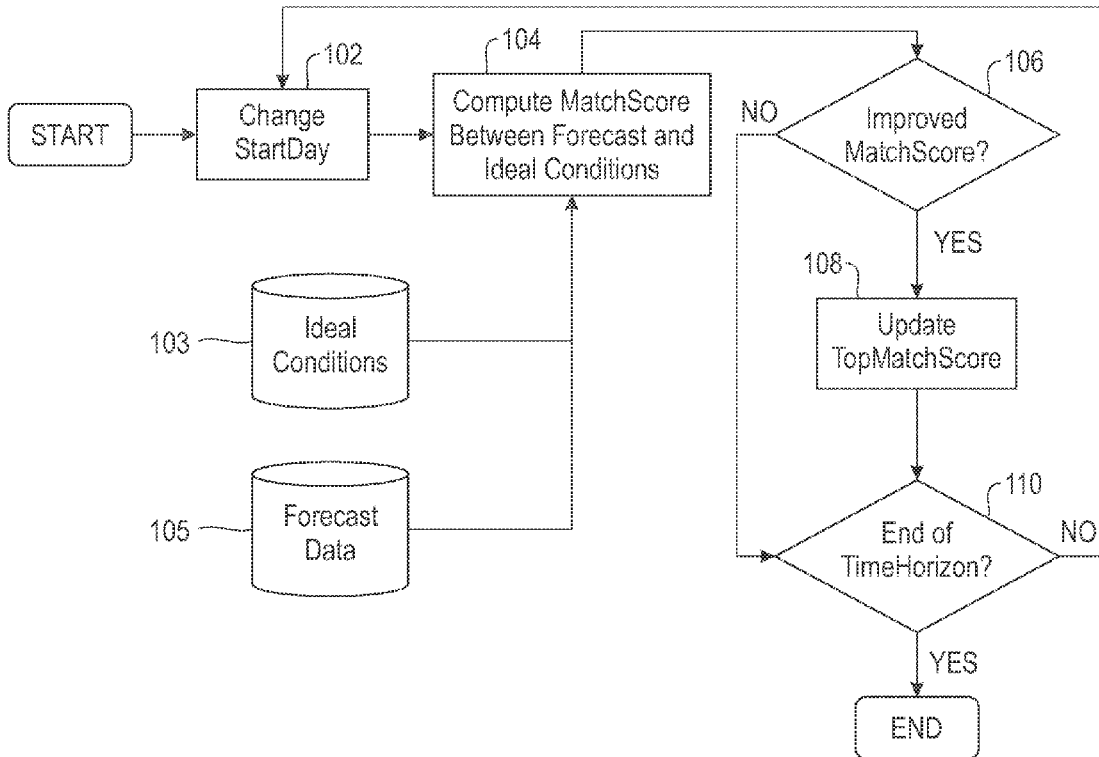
START

102
Change StartDay

104
Compute MatchScore Between Forecast and Ideal Conditions

103
Ideal Conditions

105
Forecast Data

106
NO
Improved MatchScore?

YES

108
Update TopMatchScore

110
End of TimeHorizon?
NO

YES

END